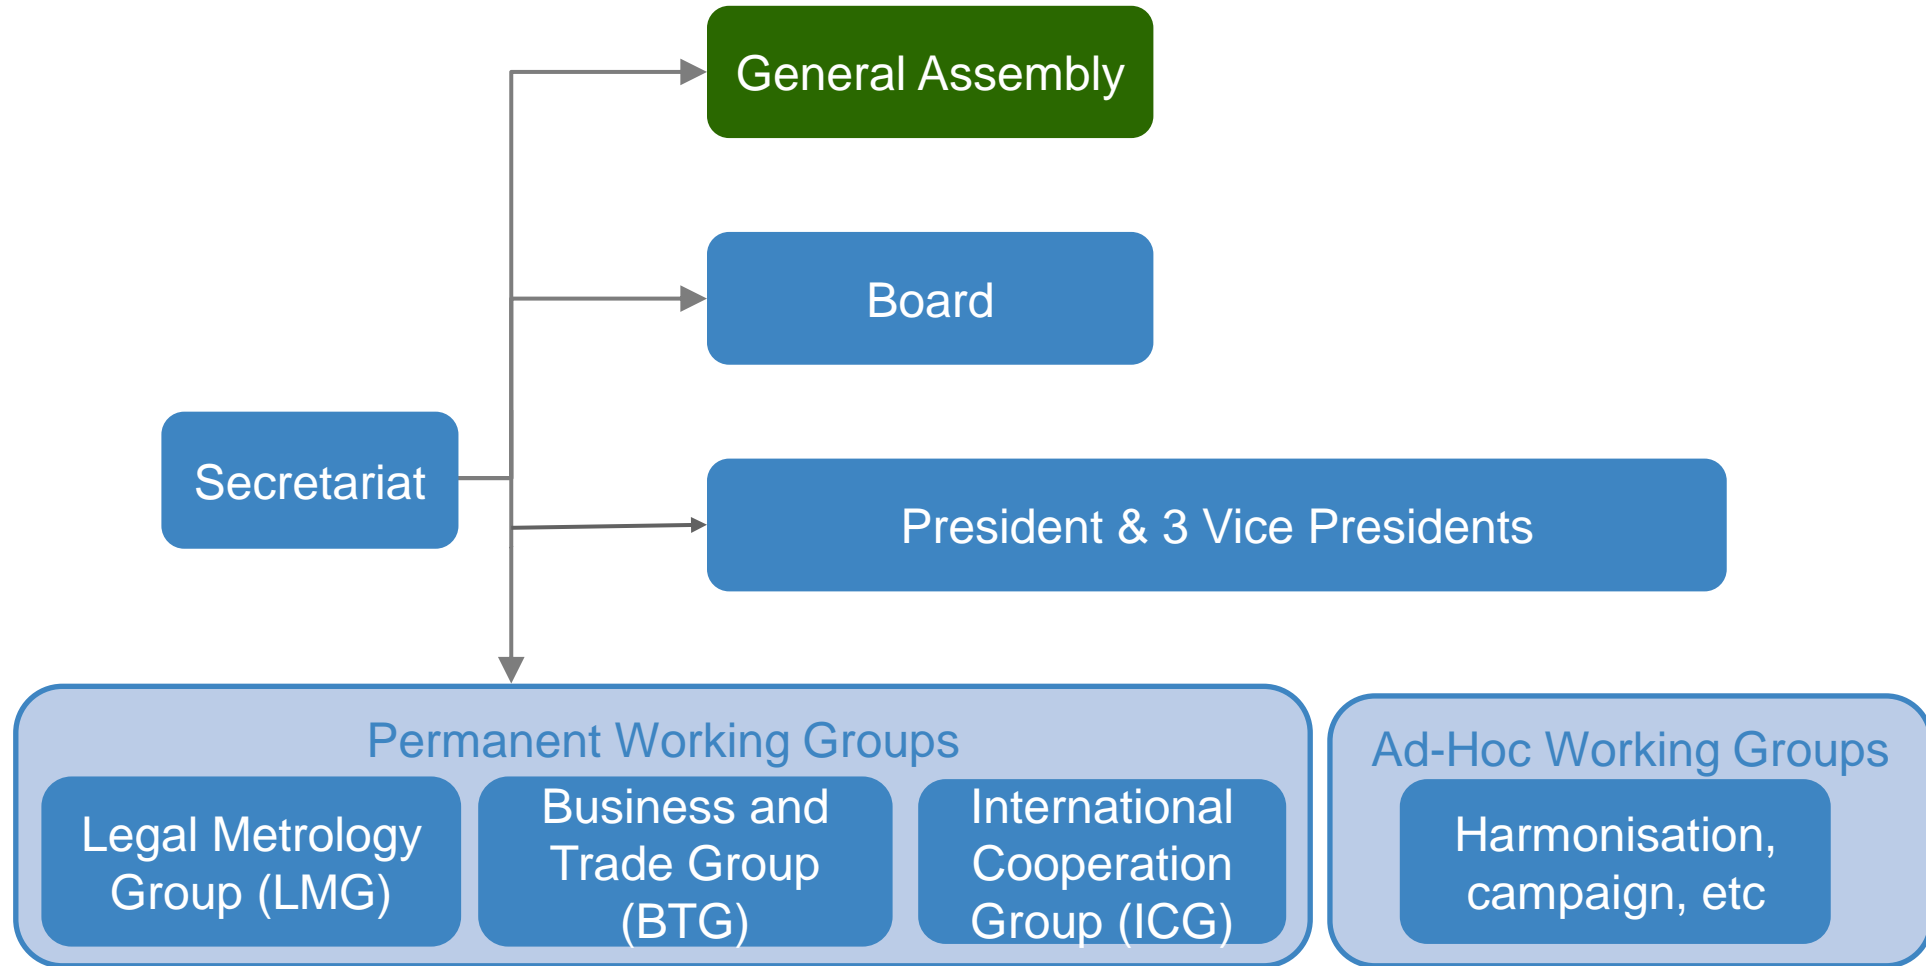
General Assembly

Board

Secretariat

President & 3 Vice Presidents

Permanent Working Groups

Legal Metrology Group (LMG)

Business and Trade Group (BTG)

International Cooperation Group (ICG)

Ad-Hoc Working Groups

Harmonisation, campaign, etc